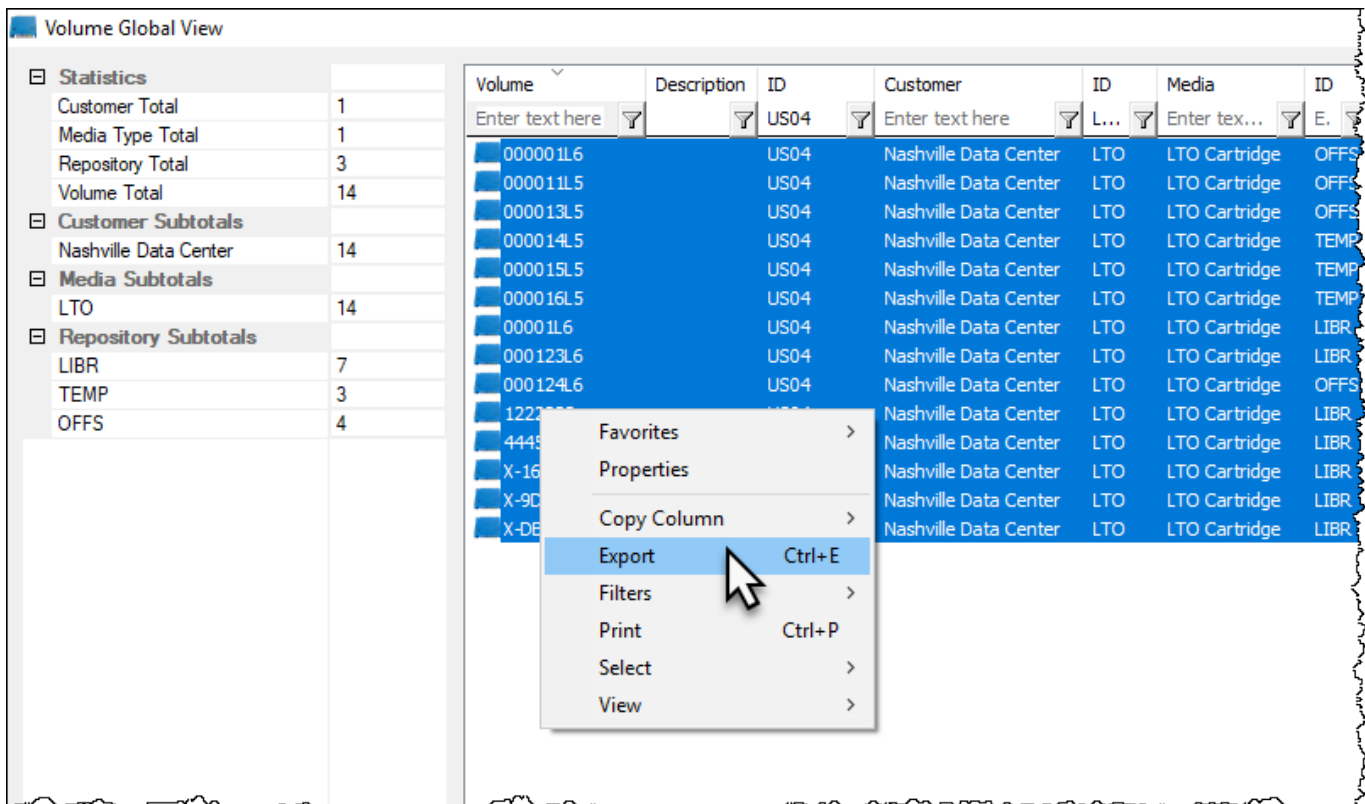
Volume Global View

⊟ Statistics
Customer Total 1
Media Type Total 1
Repository Total 3
Volume Total 14
⊟ Customer Subtotals
Nashville Data Center 14
⊟ Media Subtotals
LTO 14
⊟ Repository Subtotals
LIBR 7
TEMP 3
OFFS 4

| Volume | Description | ID | Customer | ID | Media | ID |
|---|---|---|---|---|---|---|
| Enter text here | | US04 | Enter text here | L... | Enter tex... | E. |
| 000001L6 | | US04 | Nashville Data Center | LTO | LTO Cartridge | OFFS |
| 000011L5 | | US04 | Nashville Data Center | LTO | LTO Cartridge | OFFS |
| 000013L5 | | US04 | Nashville Data Center | LTO | LTO Cartridge | OFFS |
| 000014L5 | | US04 | Nashville Data Center | LTO | LTO Cartridge | TEMP |
| 000015L5 | | US04 | Nashville Data Center | LTO | LTO Cartridge | TEMP |
| 000016L5 | | US04 | Nashville Data Center | LTO | LTO Cartridge | TEMP |
| 00001L6 | | US04 | Nashville Data Center | LTO | LTO Cartridge | LIBR |
| 000123L6 | | US04 | Nashville Data Center | LTO | LTO Cartridge | LIBR |
| 000124L6 | | US04 | Nashville Data Center | LTO | LTO Cartridge | OFFS |
| 122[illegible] | | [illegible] | Nashville Data Center | LTO | LTO Cartridge | LIBR |
| 4445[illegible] | | | Nashville Data Center | LTO | LTO Cartridge | LIBR |
| X-16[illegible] | | | Nashville Data Center | LTO | LTO Cartridge | LIBR |
| X-9D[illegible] | | | Nashville Data Center | LTO | LTO Cartridge | LIBR |
| X-DE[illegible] | | | Nashville Data Center | LTO | LTO Cartridge | LIBR |

Favorites
Properties
Copy Column
Export Ctrl+E
Filters
Print Ctrl+P
Select
View